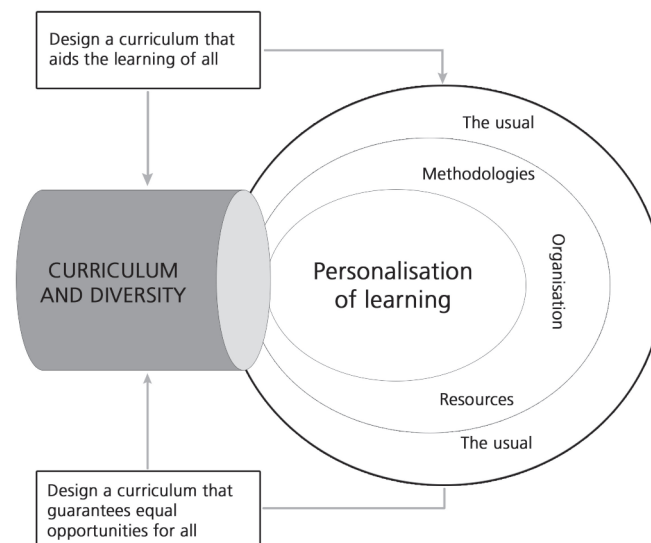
Design a curriculum that aids the learning of all

The usual

Methodologies

CURRICULUM AND DIVERSITY

Personalisation of learning

Organisation

Resources

The usual

Design a curriculum that guarantees equal opportunities for all